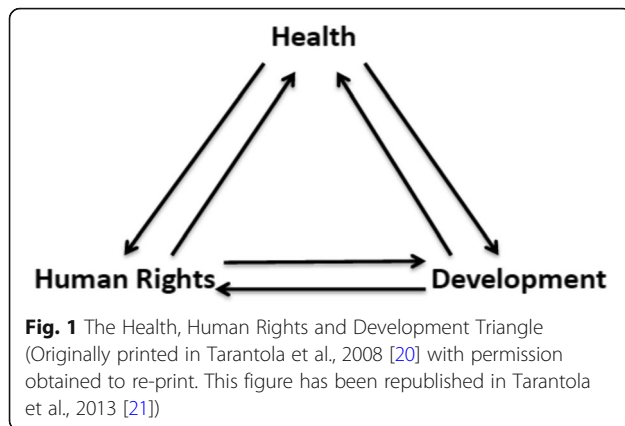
Health

Human Rights

Development

**Fig. 1** The Health, Human Rights and Development Triangle (Originally printed in Tarantola et al., 2008 [20] with permission obtained to re-print. This figure has been republished in Tarantola et al., 2013 [21])